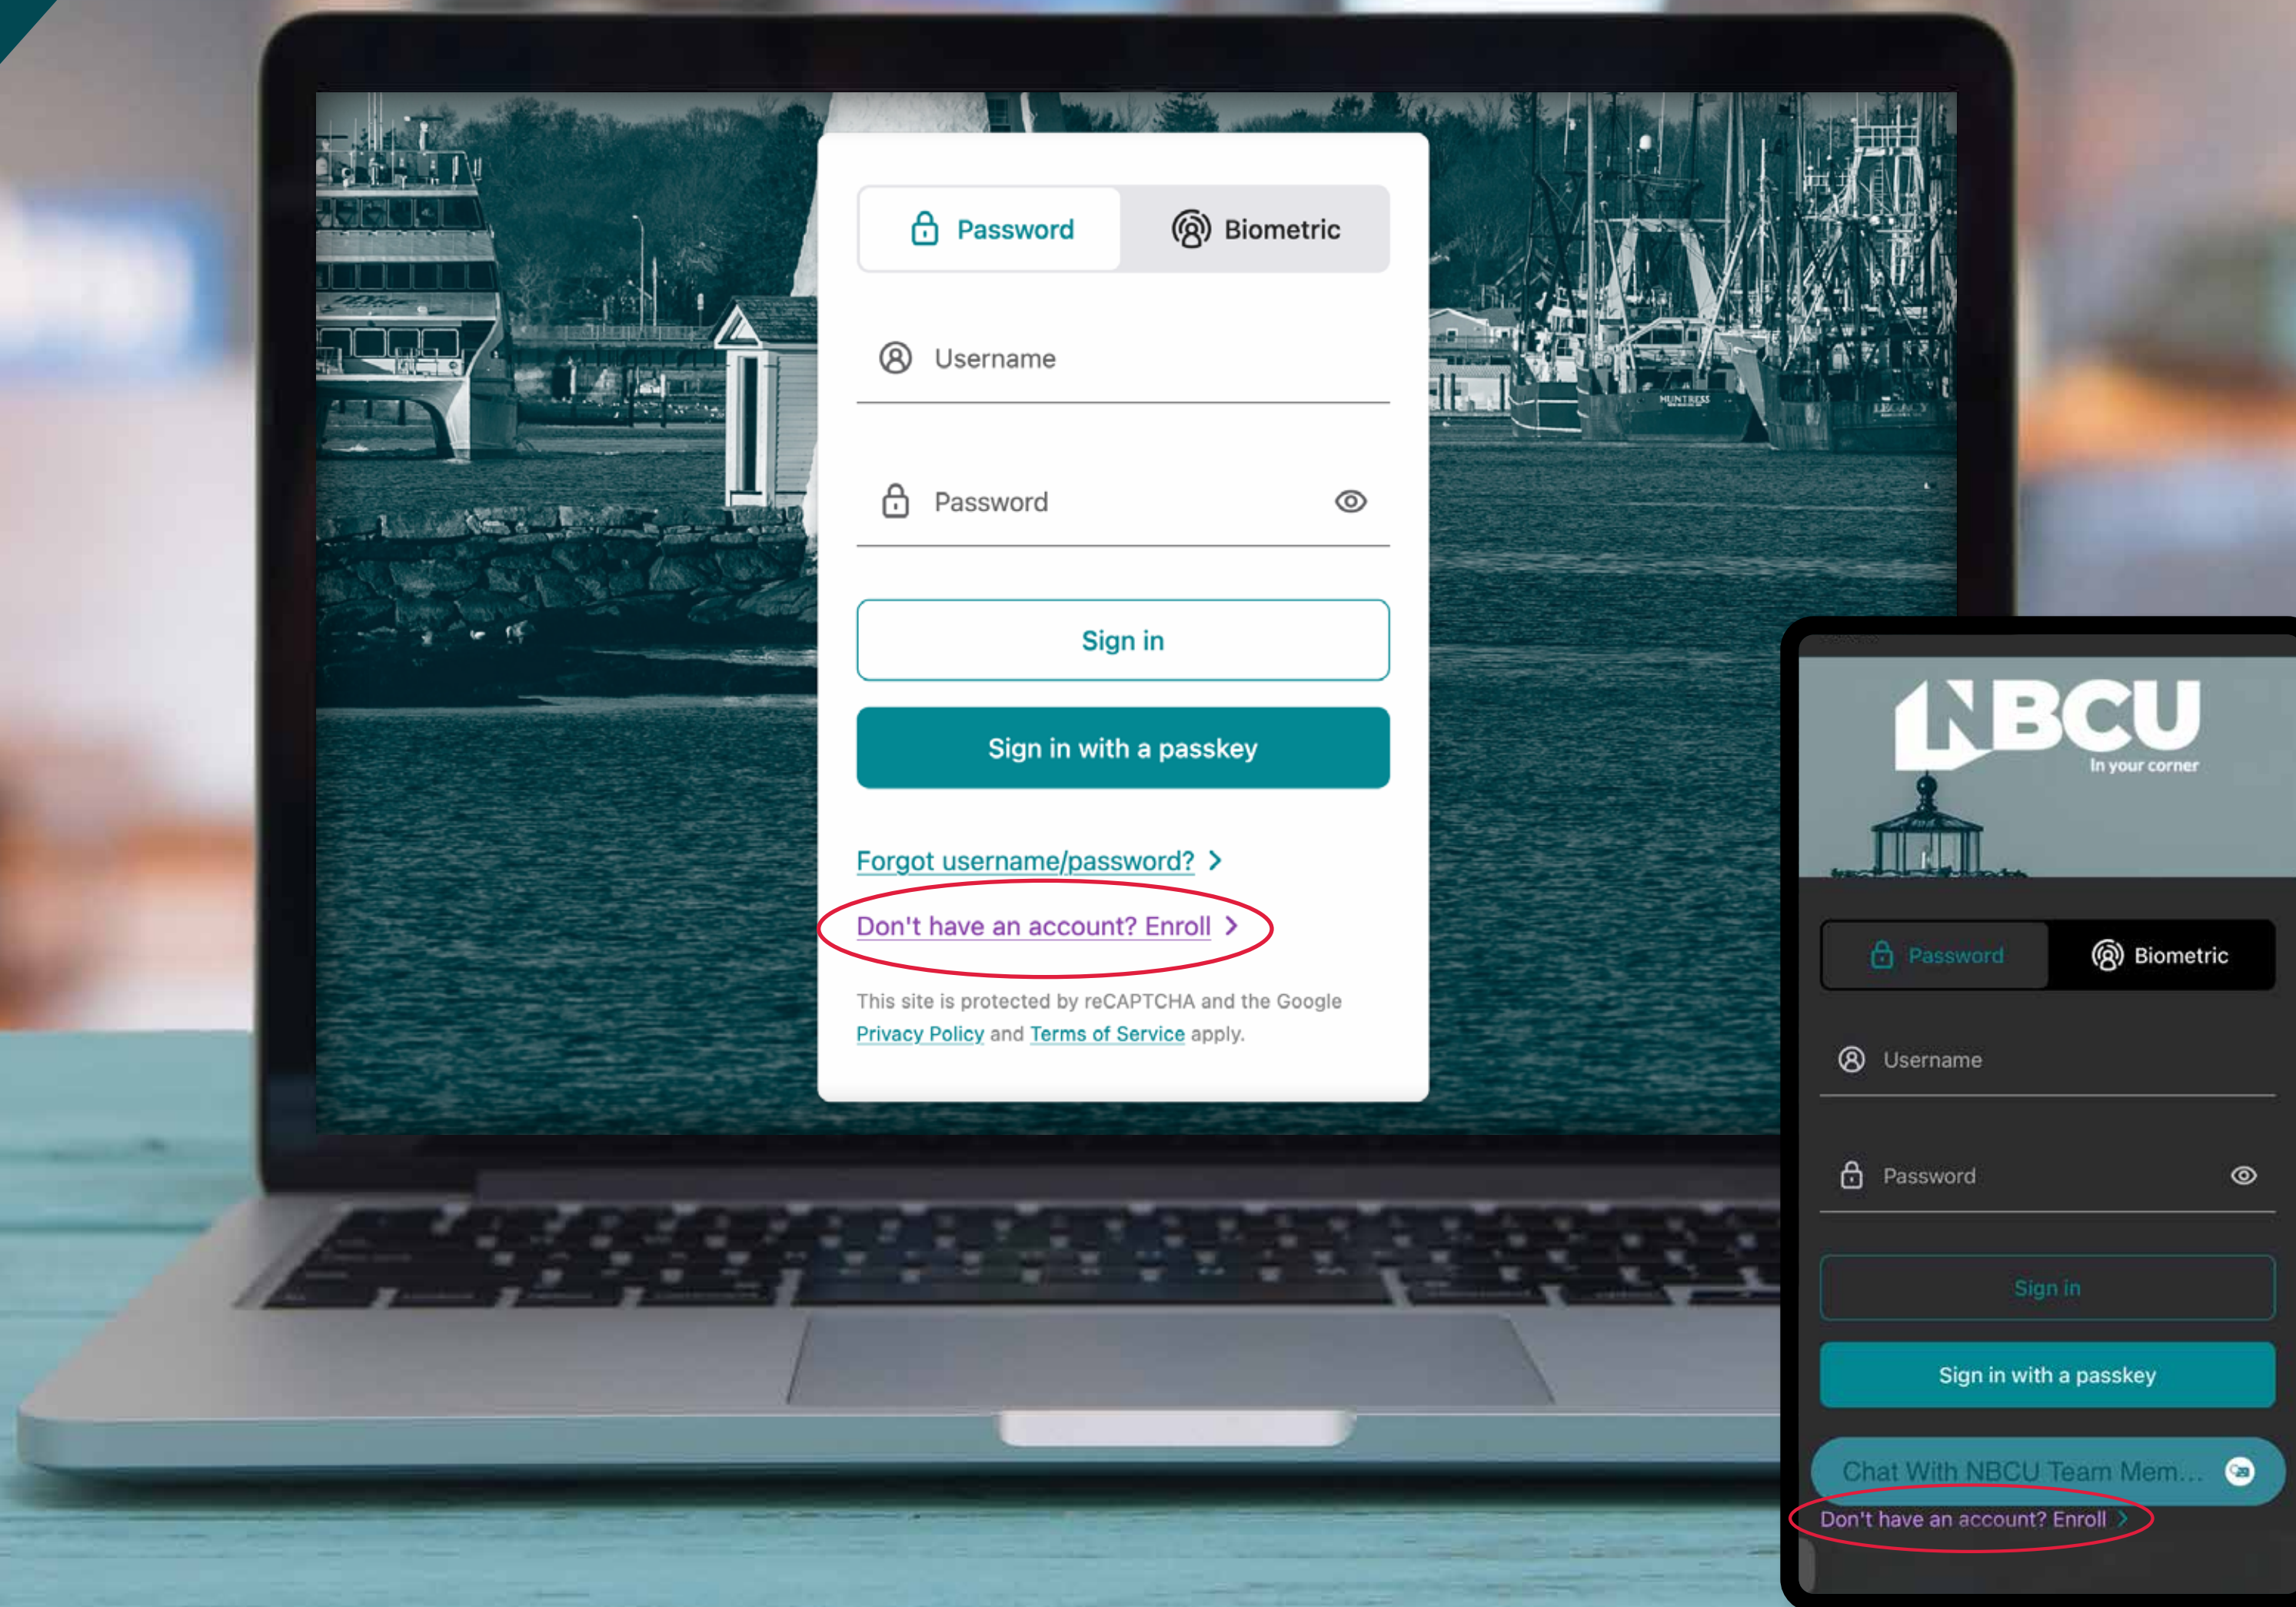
Password

Biometric

Username

Password

Sign in

Sign in with a passkey

Forgot username/password? >

Don't have an account? Enroll >

This site is protected by reCAPTCHA and the Google Privacy Policy and Terms of Service apply.

NBCU
In your corner

Password

Biometric

Username

Password

Sign in

Sign in with a passkey

Chat With NBCU Team Mem...

Don't have an account? Enroll >